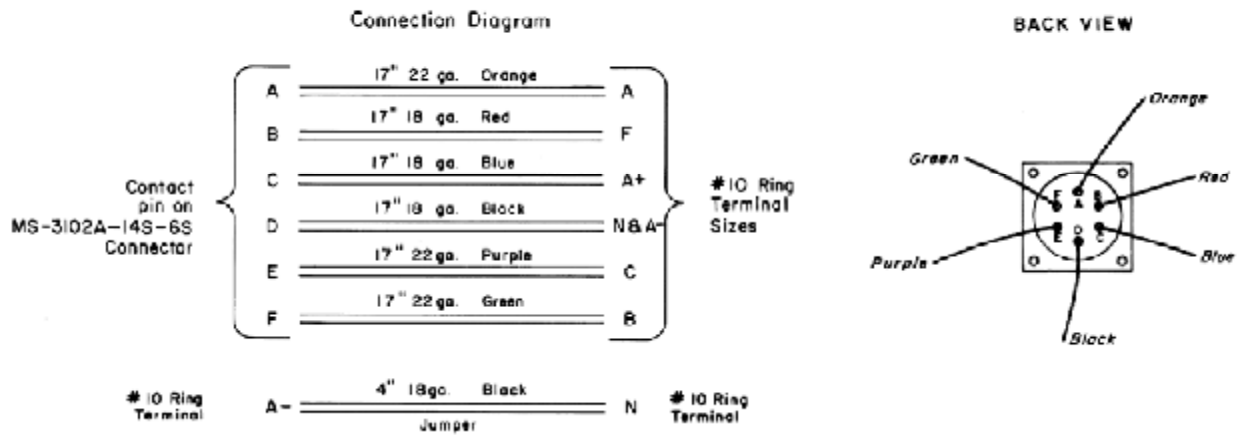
Connection Diagram

Contact pin on MS-3102A-14S-6S Connector

A 17" 22 ga. Orange A
B 17" 18 ga. Red F
C 17" 18 ga. Blue A+
D 17" 18 ga. Black N&A-
E 17" 22 ga. Purple C
F 17" 22 ga. Green B

#10 Ring Terminal Sizes

#10 Ring Terminal A- 4" 18ga. Black Jumper N #10 Ring Terminal

BACK VIEW

Orange
Green
Red
Purple
Blue
Black

F A B
E D C